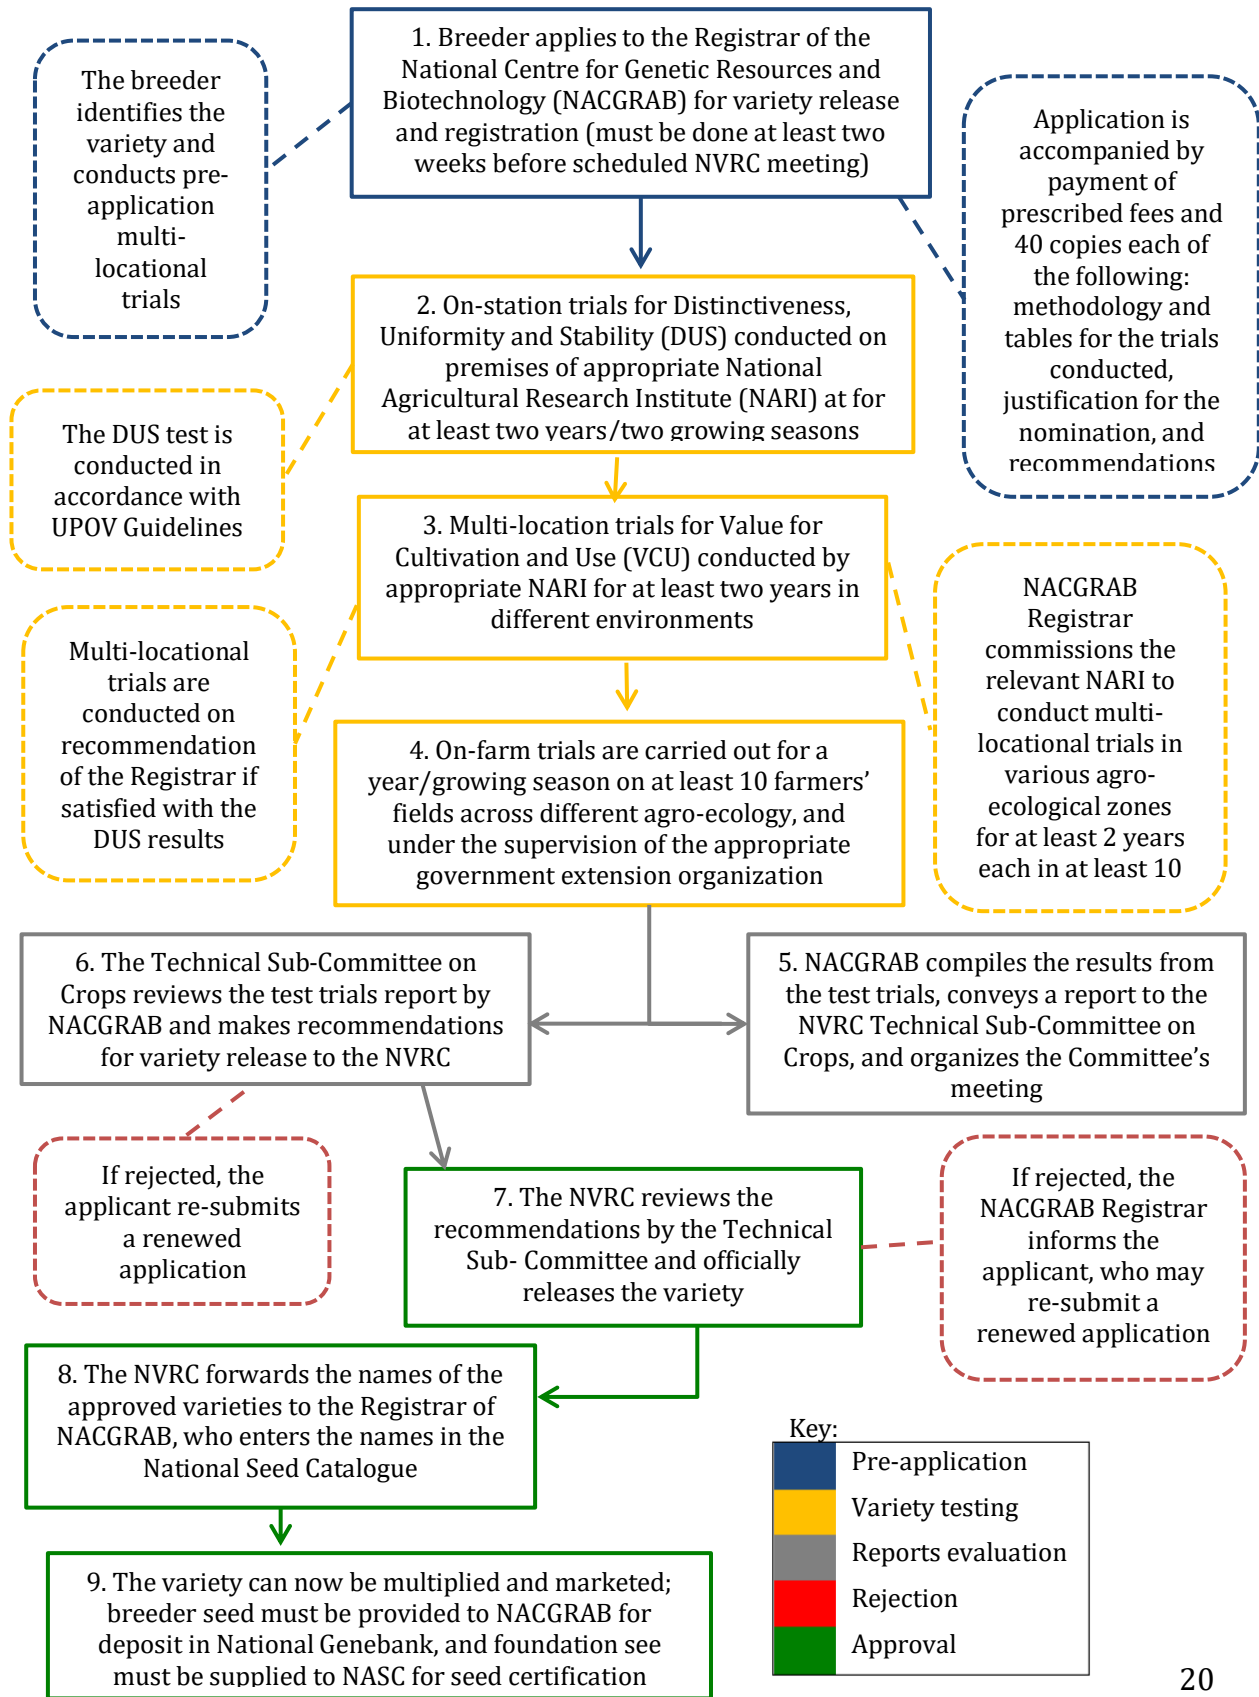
The breeder identifies the variety and conducts pre-application multi-locational trials

1. Breeder applies to the Registrar of the National Centre for Genetic Resources and Biotechnology (NACGRAB) for variety release and registration (must be done at least two weeks before scheduled NVRC meeting)

Application is accompanied by payment of prescribed fees and 40 copies each of the following: methodology and tables for the trials conducted, justification for the nomination, and recommendations

2. On-station trials for Distinctiveness, Uniformity and Stability (DUS) conducted on premises of appropriate National Agricultural Research Institute (NARI) at for at least two years/two growing seasons

The DUS test is conducted in accordance with UPOV Guidelines

3. Multi-location trials for Value for Cultivation and Use (VCU) conducted by appropriate NARI for at least two years in different environments

Multi-locational trials are conducted on recommendation of the Registrar if satisfied with the DUS results

NACGRAB Registrar commissions the relevant NARI to conduct multi-locational trials in various agro-ecological zones for at least 2 years each in at least 10

4. On-farm trials are carried out for a year/growing season on at least 10 farmers' fields across different agro-ecology, and under the supervision of the appropriate government extension organization

6. The Technical Sub-Committee on Crops reviews the test trials report by NACGRAB and makes recommendations for variety release to the NVRC

5. NACGRAB compiles the results from the test trials, conveys a report to the NVRC Technical Sub-Committee on Crops, and organizes the Committee's meeting

If rejected, the applicant re-submits a renewed application

7. The NVRC reviews the recommendations by the Technical Sub- Committee and officially releases the variety

If rejected, the NACGRAB Registrar informs the applicant, who may re-submit a renewed application

8. The NVRC forwards the names of the approved varieties to the Registrar of NACGRAB, who enters the names in the National Seed Catalogue

Key:
Pre-application
Variety testing
Reports evaluation
Rejection
Approval

9. The variety can now be multiplied and marketed; breeder seed must be provided to NACGRAB for deposit in National Genebank, and foundation see must be supplied to NASC for seed certification

20